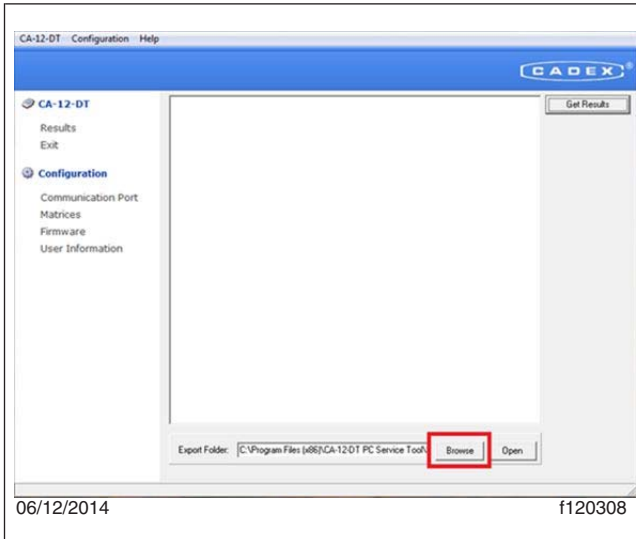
CA-12-DT Configuration Help

CADEX®

CA-12-DT

Results

Exit

Configuration

Communication Port

Matrices

Firmware

User Information

Get Results

Export Folder: C:\Program Files (x86)\CA-12-DT PC Service Tool\

Browse

Open

06/12/2014

f120308